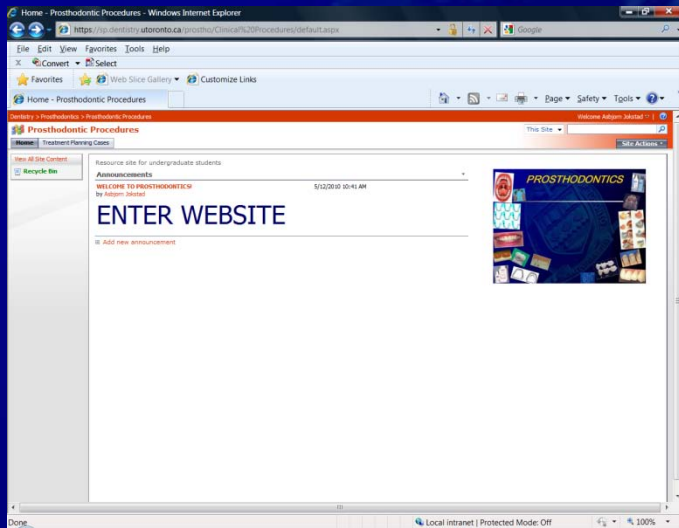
Home - Prosthodontic Procedures - Windows Internet Explorer

https://sp.dentistry.utoronto.ca/prostho/Clinical%20Procedures/default.aspx

Google

File Edit View Favorites Tools Help

Convert Select

Favorites Web Slice Gallery Customize Links

Home - Prosthodontic Procedures

Page Safety Tools

Dentistry > Prosthodontics > Prosthodontic Procedures

Welcome Asbjorn Jokstad

Prosthodontic Procedures

This Site

Home Treatment Planning Cases

Site Actions

View All Site Content

Recycle Bin

Resource site for undergraduate students

Announcements

WELCOME TO PROSTHODONTICS!
by Asbjorn Jokstad

5/12/2010 10:41 AM

ENTER WEBSITE

Add new announcement

PROSTHODONTICS

Done

Local intranet | Protected Mode: Off

100%